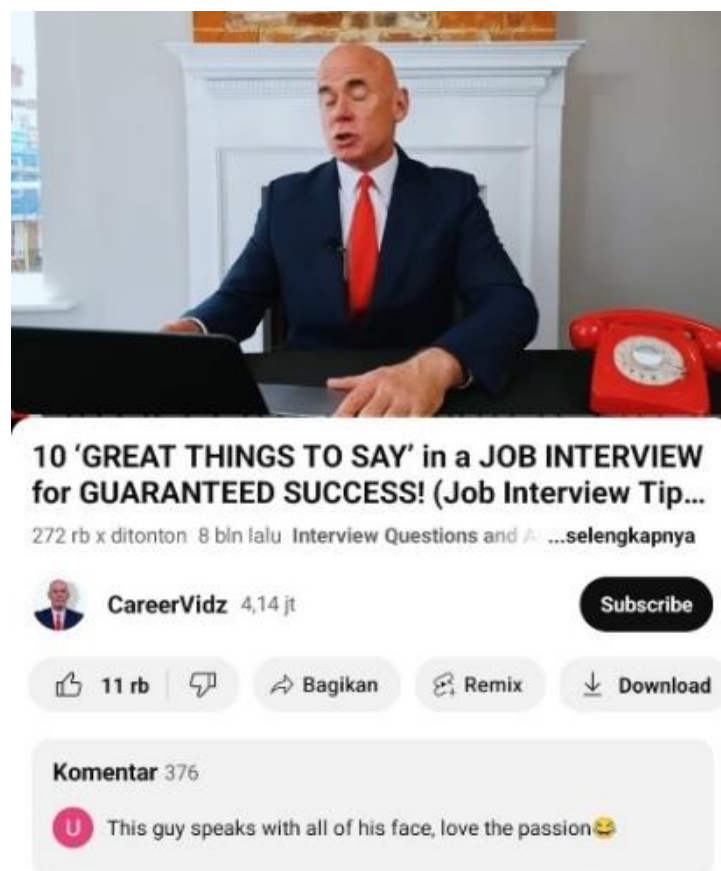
10 'GREAT THINGS TO SAY' in a JOB INTERVIEW for GUARANTEED SUCCESS! (Job Interview Tip...

272 rb x ditonton 8 bln lalu Interview Questions and A ...selengkapnya

CareerVidz 4,14 jt

Subscribe

11 rb

Bagikan

Remix

Download

Komentar 376

U

This guy speaks with all of his face, love the passion😂